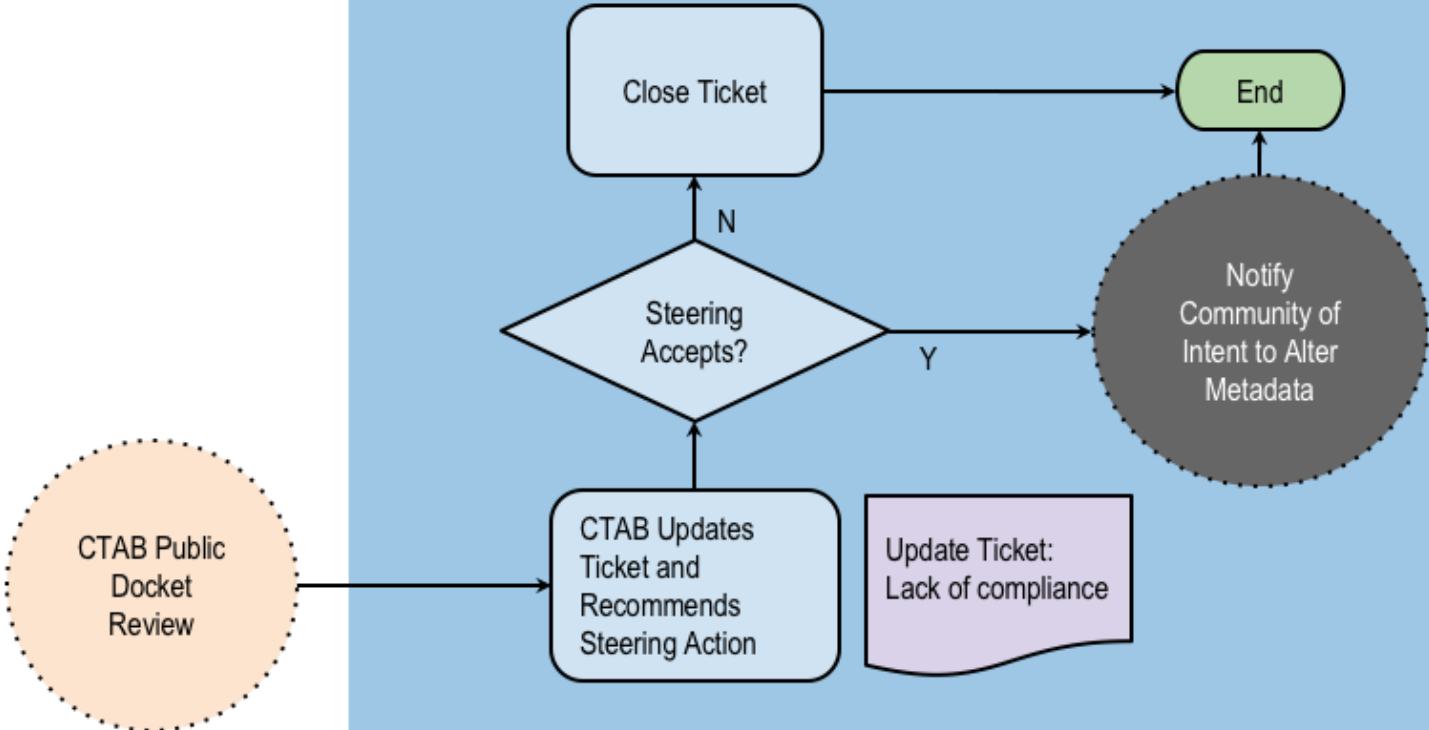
Close Ticket

End

N

Steering Accepts?

Y

Notify Community of Intent to Alter Metadata

CTAB Public Docket Review

CTAB Updates Ticket and Recommends Steering Action

Update Ticket: Lack of compliance